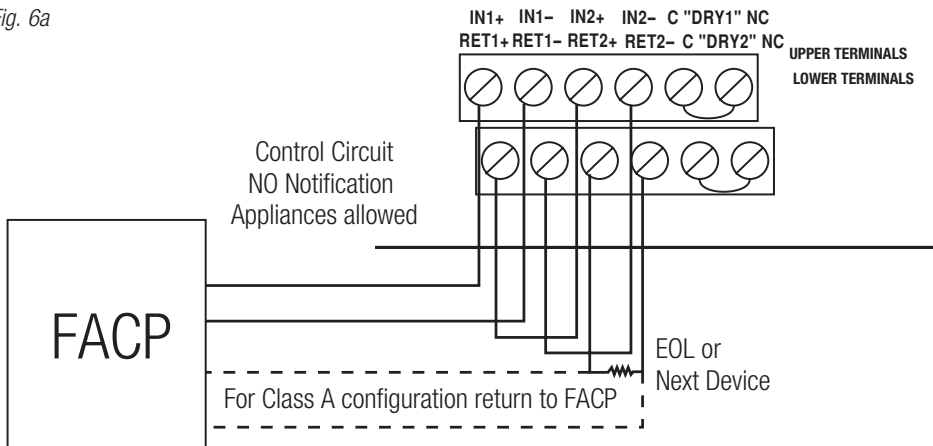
Fig. 6a

IN1+ IN1– IN2+ IN2– C "DRY1" NC
RET1+ RET1– RET2+ RET2– C "DRY2" NC

UPPER TERMINALS
LOWER TERMINALS

Control Circuit
NO Notification
Appliances allowed

FACP

EOL or
Next Device

For Class A configuration return to FACP